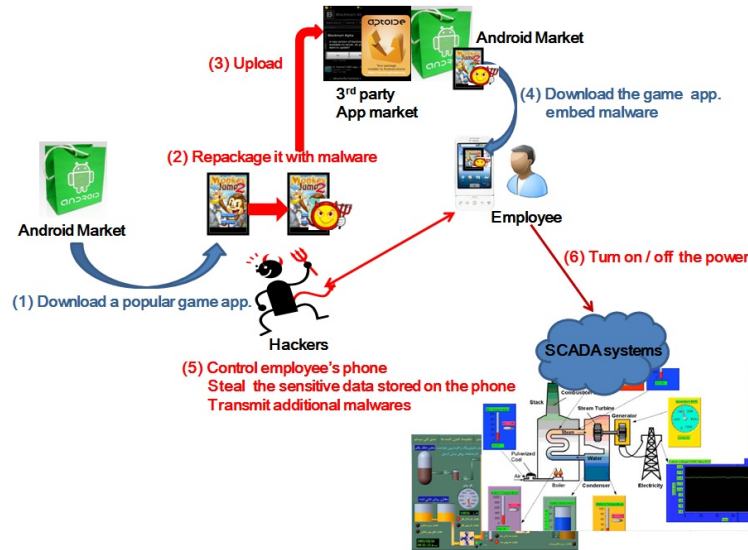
(3) Upload

aptoide

Android Market

3$^{rd}$ party App market

(4) Download the game app. embed malware

(2) Repackage it with malware

Monkey Jump 2

Monkey Jump 2

ANDROID

Android Market

Employee

(6) Turn on / off the power

(1) Download a popular game app.

Hackers

(5) Control employee's phone
Steal the sensitive data stored on the phone
Transmit additional malwares

SCADA systems

Stack

Combustor

Steam Turbine

Generator

Steam

Water

Pulverized Coal

Air

Boiler

Condenser

Electricity